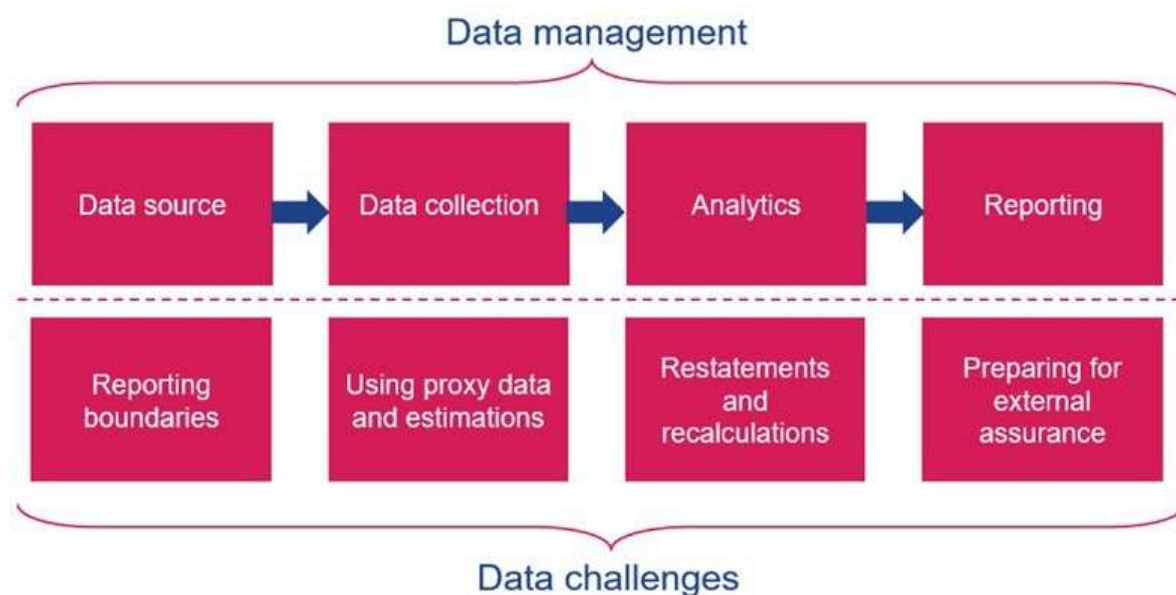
Data management

Data source

Data collection

Analytics

Reporting

Reporting boundaries

Using proxy data and estimations

Restatements and recalculations

Preparing for external assurance

Data challenges